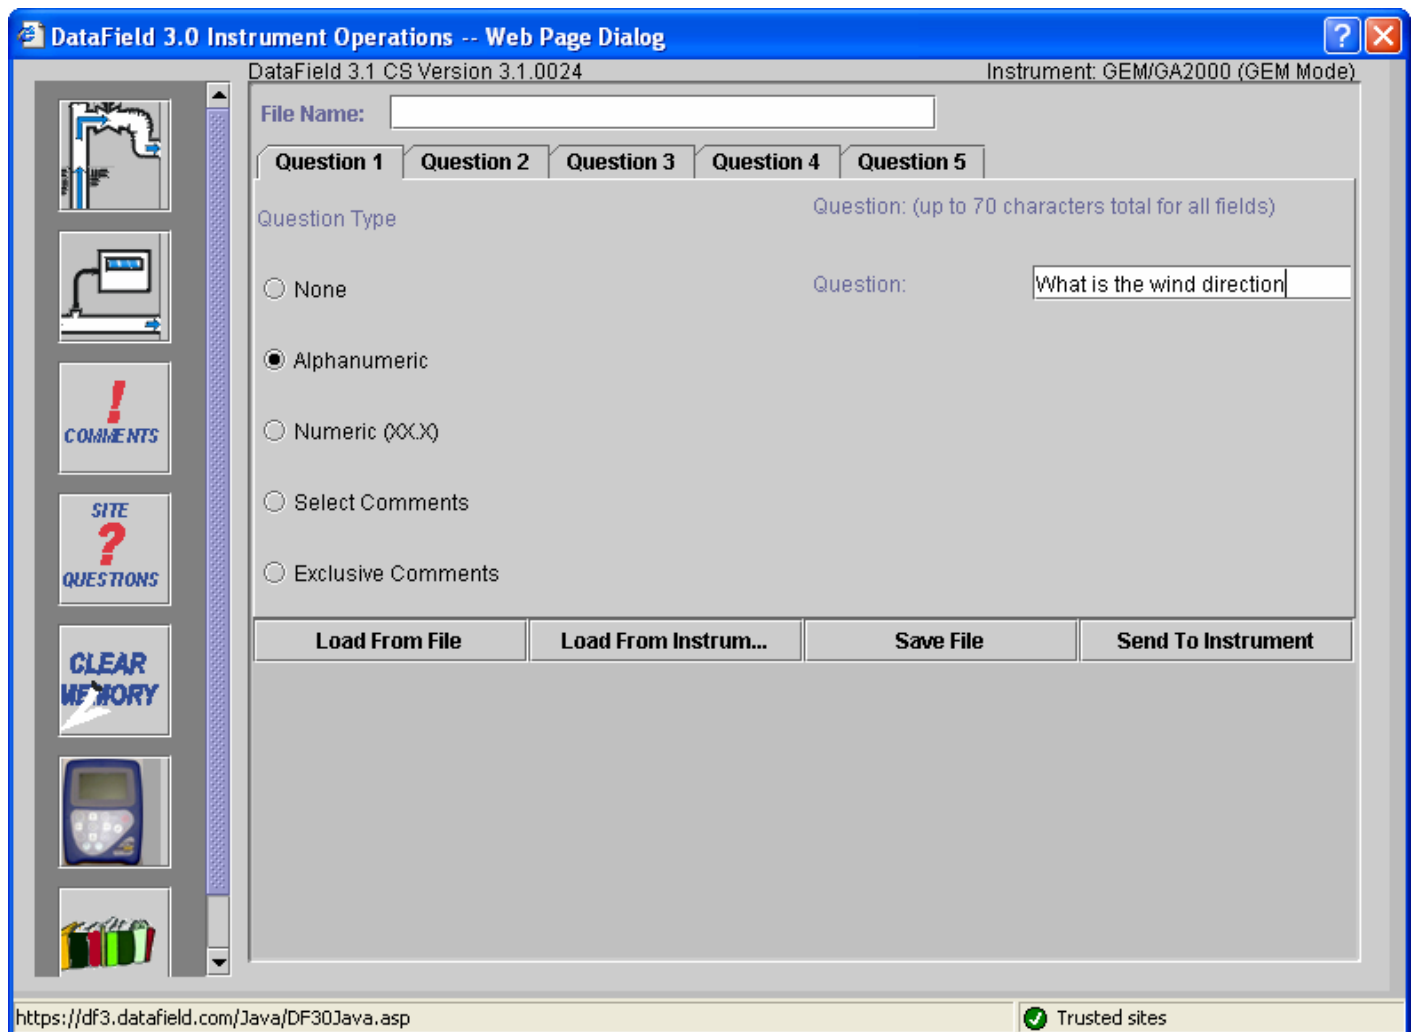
DataField 3.0 Instrument Operations -- Web Page Dialog

COMMENTS

SITE ? QUESTIONS

CLEAR MEMORY

DataField 3.1 CS Version 3.1.0024

Instrument: GEM/GA2000 (GEM Mode)

File Name:

Question 1 | Question 2 | Question 3 | Question 4 | Question 5

Question Type

Question: (up to 70 characters total for all fields)

None

Question: What is the wind direction

Alphanumeric

Numeric (XX.X)

Select Comments

Exclusive Comments

Load From File | Load From Instrum... | Save File | Send To Instrument

https://df3.datafield.com/Java/DF30Java.asp

Trusted sites